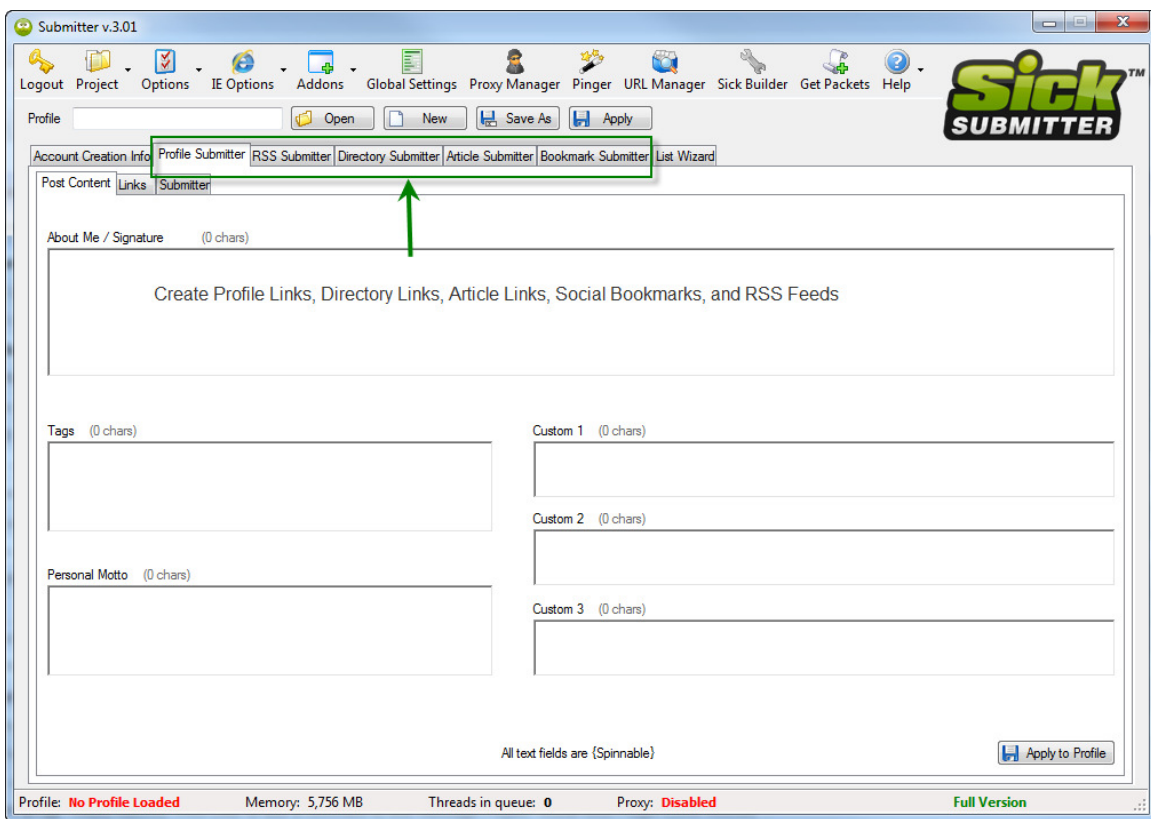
Submitter v.3.01

Logout Project Options IE Options Addons Global Settings Proxy Manager Pinger URL Manager Sick Builder Get Packets Help

Sick SUBMITTER ™

Profile Open New Save As Apply

Account Creation Info | Profile Submitter | RSS Submitter | Directory Submitter | Article Submitter | Bookmark Submitter | List Wizard

Post Content | Links | Submitter

About Me / Signature (0 chars)

Create Profile Links, Directory Links, Article Links, Social Bookmarks, and RSS Feeds

Tags (0 chars)

Custom 1 (0 chars)

Custom 2 (0 chars)

Personal Motto (0 chars)

Custom 3 (0 chars)

All text fields are {Spinnable}

Apply to Profile

Profile: No Profile Loaded Memory: 5,756 MB Threads in queue: 0 Proxy: Disabled Full Version